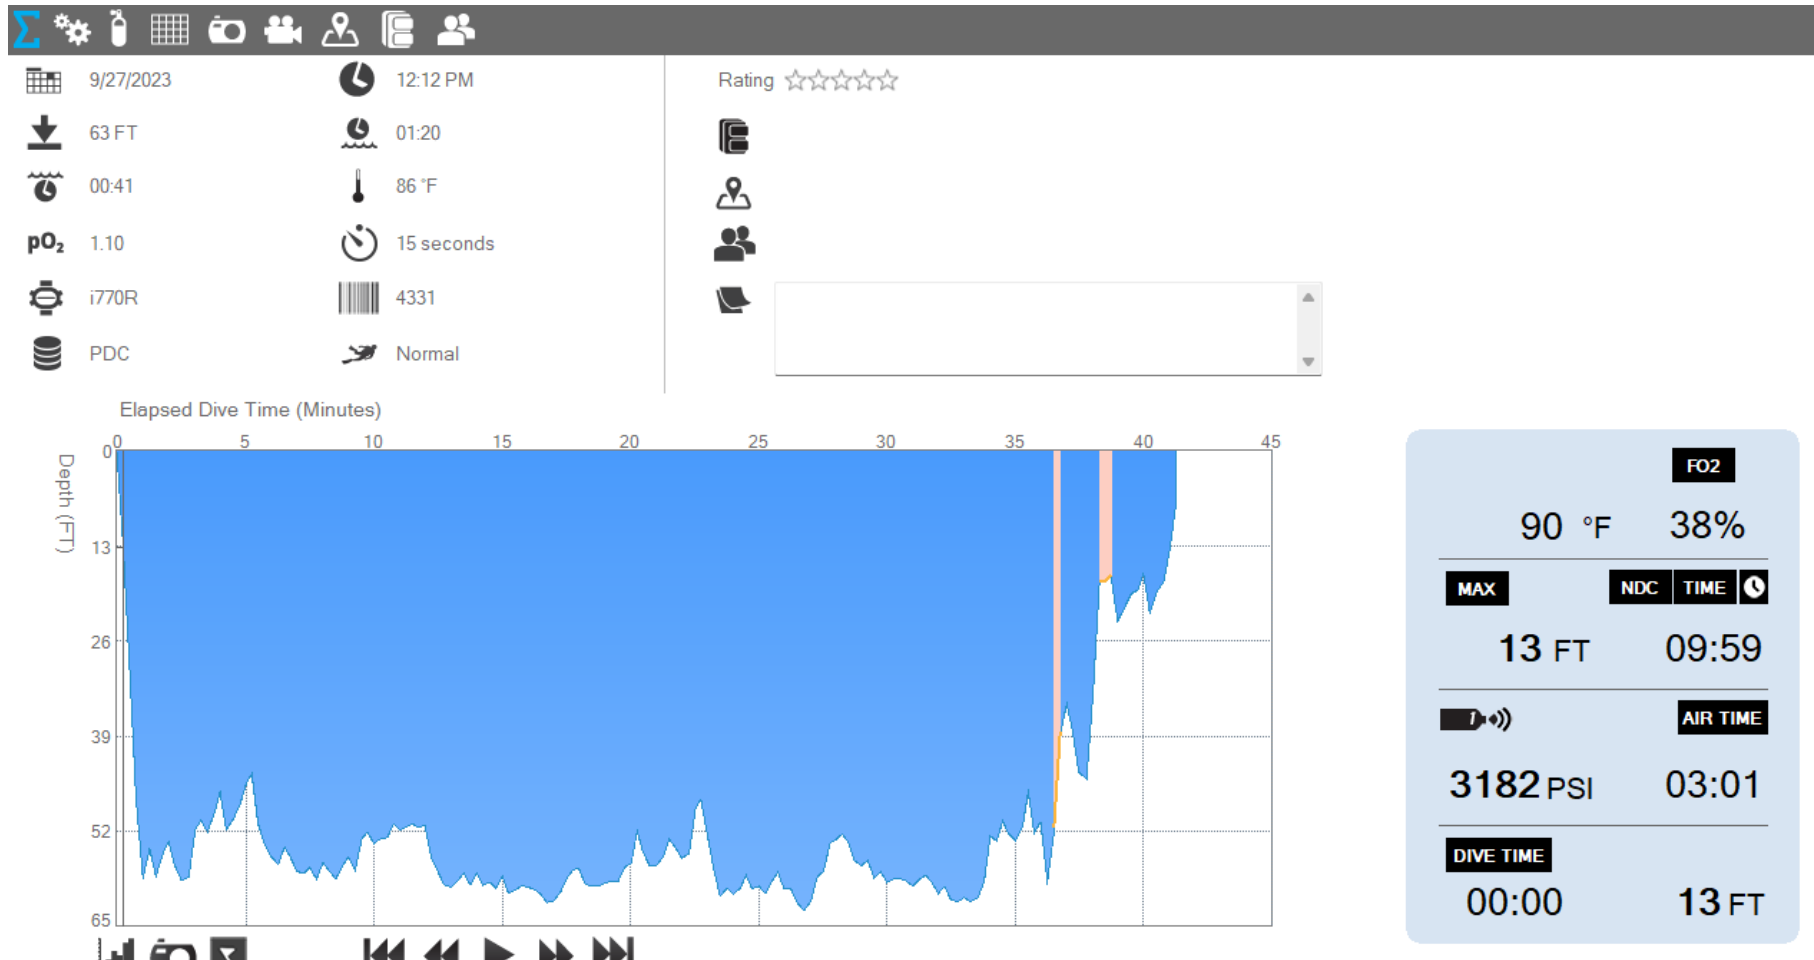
9/27/2023
12:12 PM
63 FT
01:20
00:41
86 °F
$pO_2$ 1.10
15 seconds
i770R
4331
PDC
Normal

Rating ☆☆☆☆☆

Elapsed Dive Time (Minutes)

0 5 10 15 20 25 30 35 40 45

Depth (FT)

0
13
26
39
52
65

FO2
90 °F 38%
MAX
NDC TIME
13 FT 09:59
AIR TIME
3182 PSI 03:01
DIVE TIME
00:00 13 FT